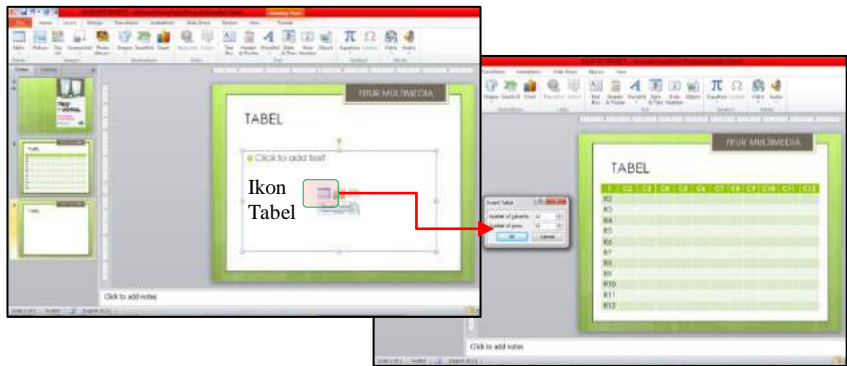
FITUR MULTIMEDIA

TABEL

Click to add text

Ikon Tabel

Click to add notes

FITUR MULTIMEDIA

TABEL

Insert Table

Number of columns:

Number of rows:

OK

Cancel

| 1 | C2 | C3 | C4 | C5 | C6 | C7 | C8 | C9 | C10 | C11 | C12 |
|---|---|---|---|---|---|---|---|---|---|---|---|
| R2 | | | | | | | | | | | |
| R3 | | | | | | | | | | | |
| R4 | | | | | | | | | | | |
| R5 | | | | | | | | | | | |
| R6 | | | | | | | | | | | |
| R7 | | | | | | | | | | | |
| R8 | | | | | | | | | | | |
| R9 | | | | | | | | | | | |
| R10 | | | | | | | | | | | |
| R11 | | | | | | | | | | | |
| R12 | | | | | | | | | | | |

Click to add notes